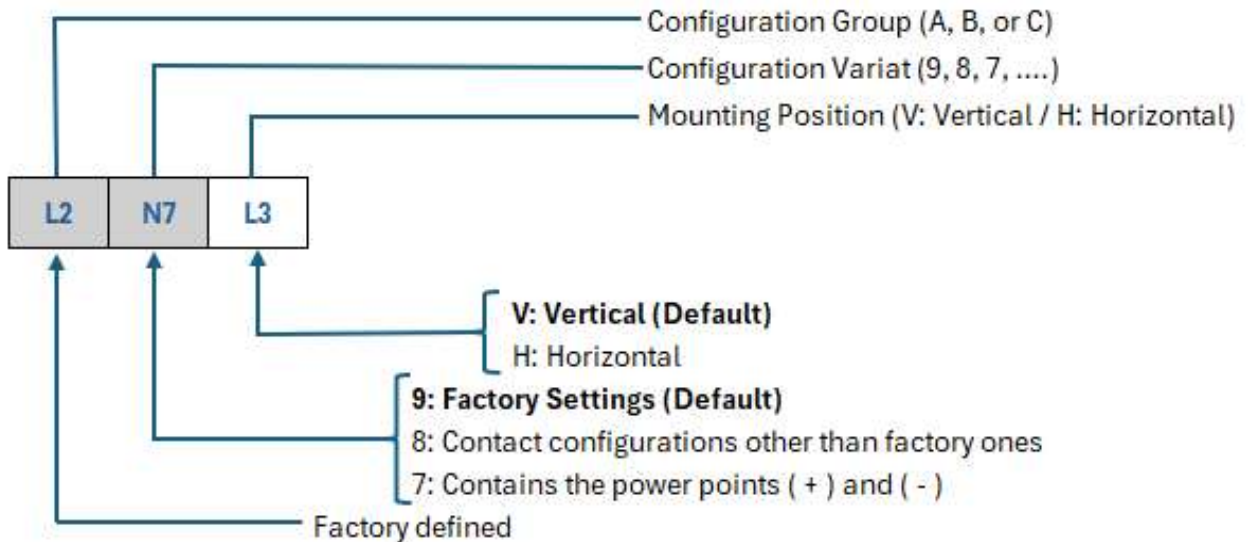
Configuration Group (A, B, or C)

Configuration Variat (9, 8, 7, ....)

Mounting Position (V: Vertical / H: Horizontal)

L2 N7 L3

**V: Vertical (Default)**
H: Horizontal

**9: Factory Settings (Default)**
8: Contact configurations other than factory ones
7: Contains the power points ( + ) and ( - )

Factory defined